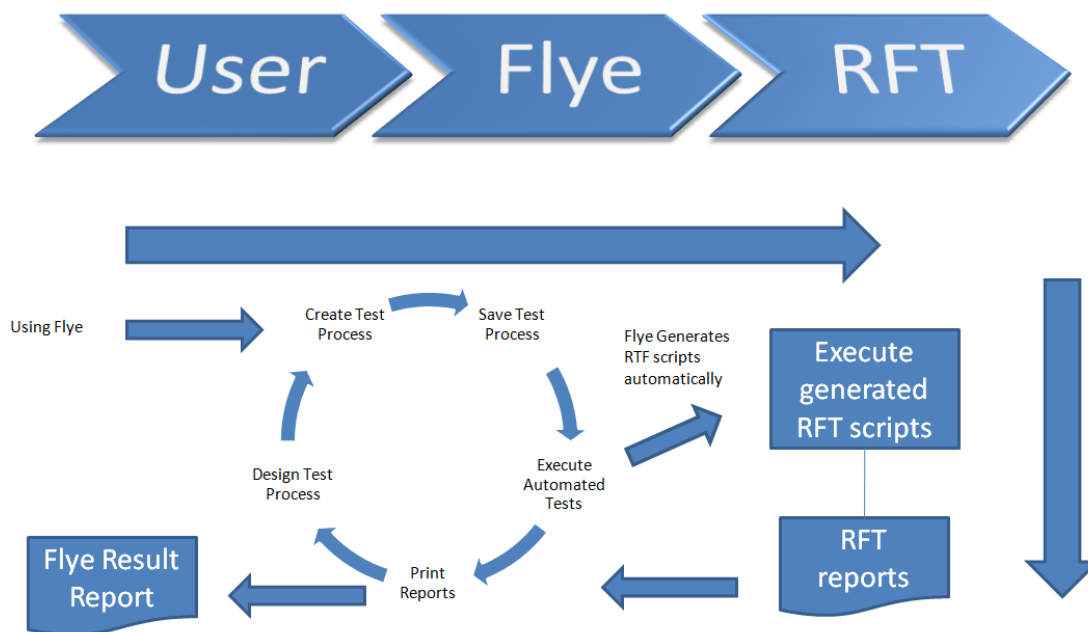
User

Flye

RFT

Using Flye

Create Test Process

Save Test Process

Flye Generates RTF scripts automatically

Execute generated RFT scripts

Design Test Process

Execute Automated Tests

RFT reports

Flye Result Report

Print Reports